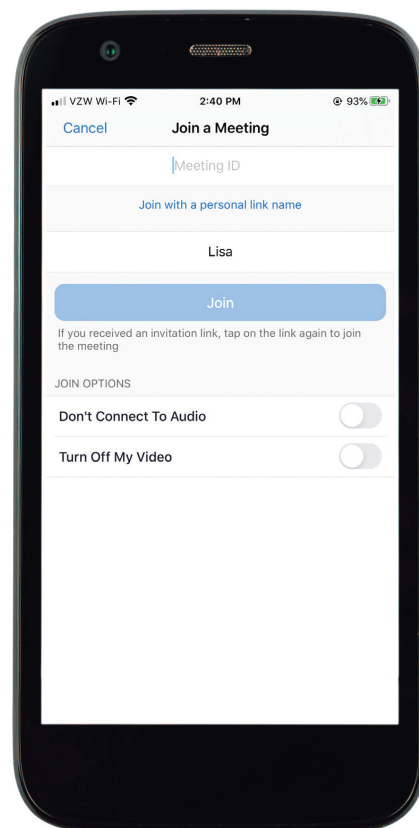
VZW Wi-Fi 2:40 PM 93%

Cancel Join a Meeting

Meeting ID

Join with a personal link name

Lisa

Join

If you received an invitation link, tap on the link again to join the meeting

JOIN OPTIONS

Don't Connect To Audio

Turn Off My Video